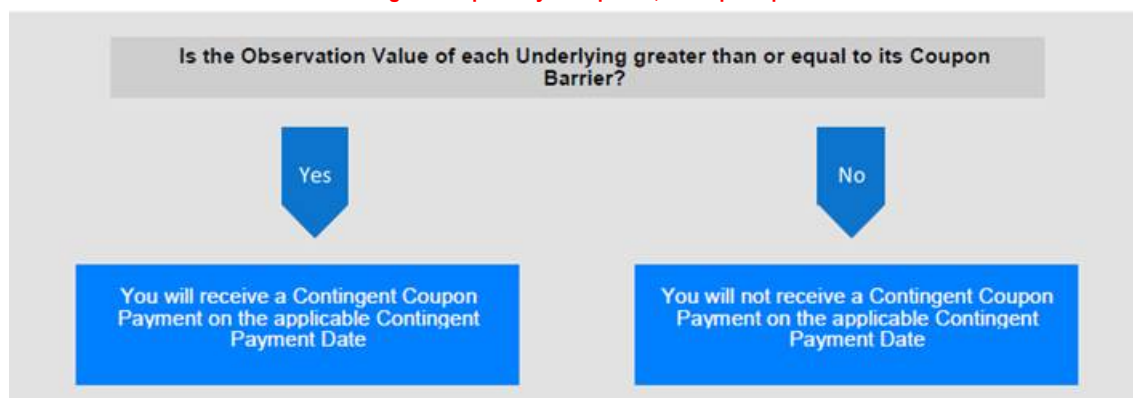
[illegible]

Is the Observation Value of each Underlying greater than or equal to its Coupon Barrier?

Yes

No

You will receive a Contingent Coupon Payment on the applicable Contingent Payment Date

You will not receive a Contingent Coupon Payment on the applicable Contingent Payment Date